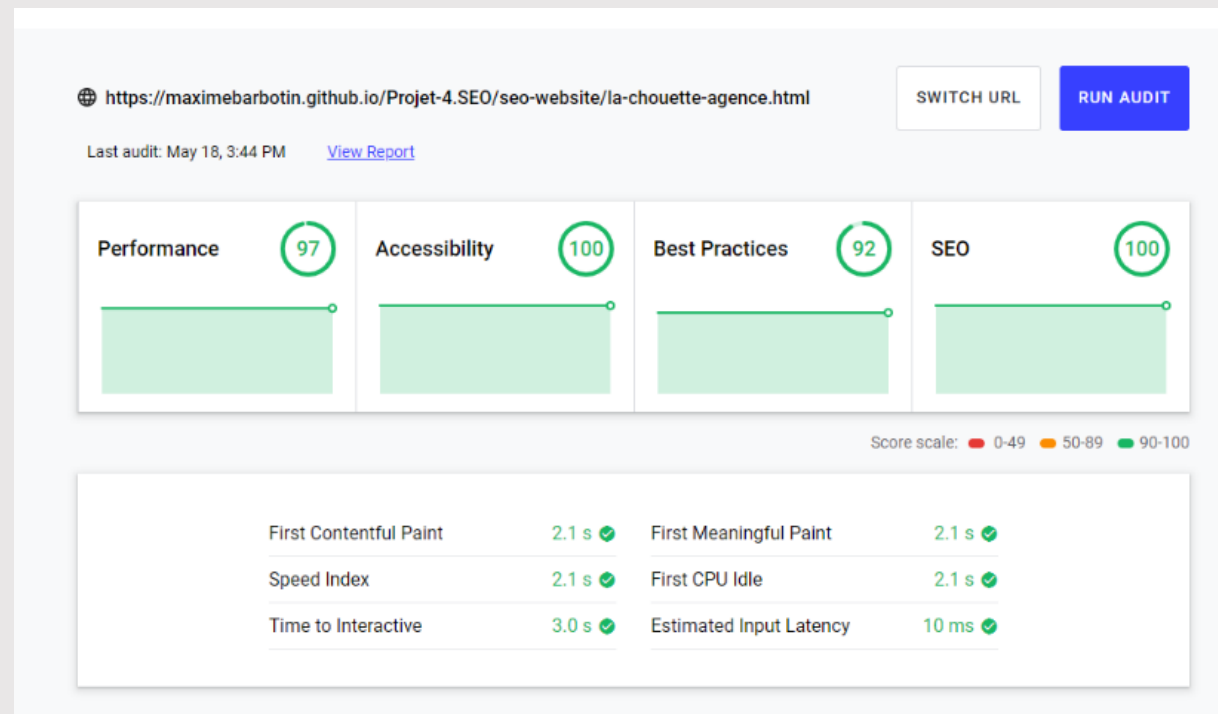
https://maximebarbotin.github.io/Projet-4.SEO/seo-website/la-chouette-agence.html

SWITCH URL RUN AUDIT

Last audit: May 18, 3:44 PM View Report

| Performance 97 | Accessibility 100 | Best Practices 92 | SEO 100 |
|---|---|---|---|

Score scale: 0-49 50-89 90-100

| | | | |
|---|---|---|---|
| First Contentful Paint | 2.1 s | First Meaningful Paint | 2.1 s |
| Speed Index | 2.1 s | First CPU Idle | 2.1 s |
| Time to Interactive | 3.0 s | Estimated Input Latency | 10 ms |